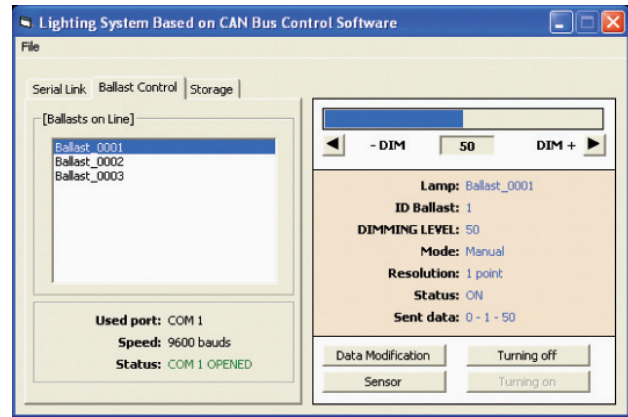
Lighting System Based on CAN Bus Control Software

File

Serial Link | Ballast Control | Storage

[Ballasts on Line]

Ballast_0001
Ballast_0002
Ballast_0003

Used port: COM 1
Speed: 9600 bauds
Status: COM 1 OPENED

- DIM 50 DIM +

Lamp: Ballast_0001
ID Ballast: 1
DIMMING LEVEL: 50
Mode: Manual
Resolution: 1 point
Status: ON
Sent data: 0 - 1 - 50

Data Modification
Turning off
Sensor
Turning on